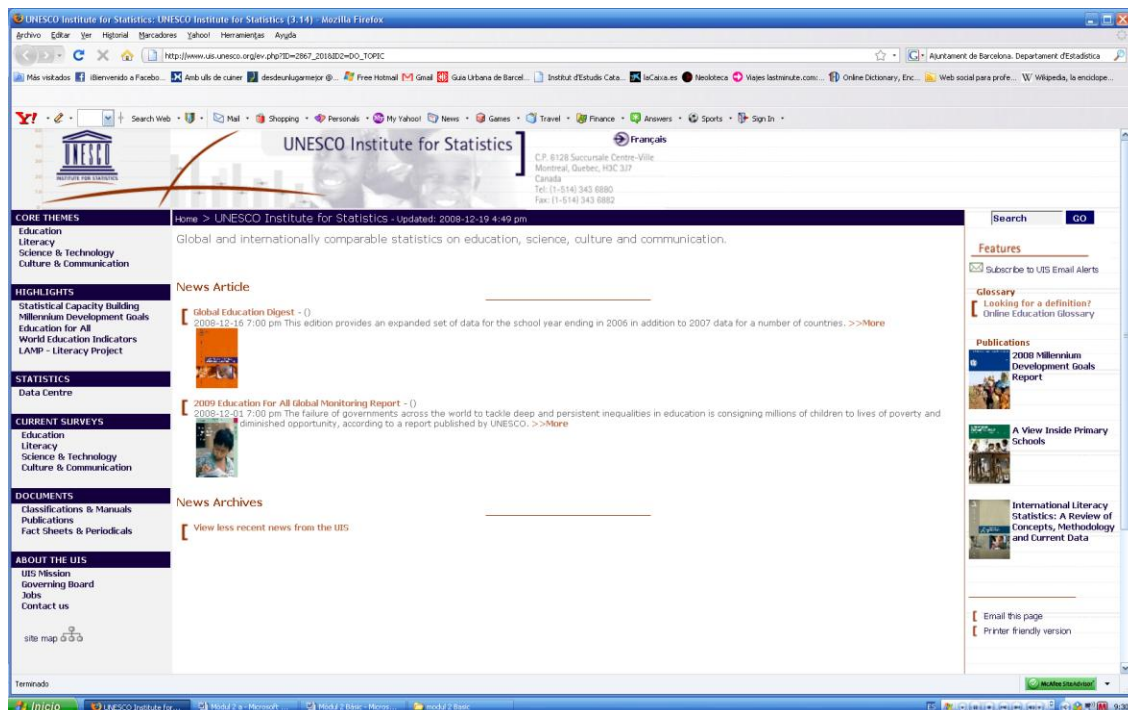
UNESCO Institute for Statistics: UNESCO Institute for Statistics (3.14) - Mozilla Firefox

Archivo Editar Ver Historial Marcadores Yahoo! Herramientas Ayuda

http://www.uis.unesco.org/ev.php?ID=2867_201&ID2=DO_TOPIC

Ajuntament de Barcelona. Departament d'Estadística

Más visitados ¡Bienvenido a Facebo... Amb ulls de cuiner desdeunlugarmejor @... Free Hotmail Gmail Guia Urbana de Barcel... Institut d'Estudis Cata... laCaixa.es Neolóteca Viajes lastminute.com:... Online Dictionary, Enc... Web social para profe... Wikipedia, la enciclope...

Y! Search Web Mail Shopping Personals My Yahoo! News Games Travel Finance Answers Sports Sign In

UNESCO Institute for Statistics

Français

C.P. 6128 Succursale Centre-Ville
Montreal, Quebec, H3C 3J7
Canada
Tel: (1-514) 343 6880
Fax: (1-514) 343 6882

CORE THEMES
Education
Literacy
Science & Technology
Culture & Communication

HIGHLIGHTS
Statistical Capacity Building
Millennium Development Goals
Education for All
World Education Indicators
LAMP - Literacy Project

STATISTICS
Data Centre

CURRENT SURVEYS
Education
Literacy
Science & Technology
Culture & Communication

DOCUMENTS
Classifications & Manuals
Publications
Fact Sheets & Periodicals

ABOUT THE UIS
UIS Mission
Governing Board
Jobs
Contact us

site map

Home > UNESCO Institute for Statistics - Updated: 2008-12-19 4:49 pm

Global and internationally comparable statistics on education, science, culture and communication.

News Article

Global Education Digest - ()
2008-12-16 7:00 pm This edition provides an expanded set of data for the school year ending in 2006 in addition to 2007 data for a number of countries. >>More

2009 Education For All Global Monitoring Report - ()
2008-12-01 7:00 pm The failure of governments across the world to tackle deep and persistent inequalities in education is consigning millions of children to lives of poverty and diminished opportunity, according to a report published by UNESCO. >>More

News Archives

View less recent news from the UIS

Search GO

Features

Subscribe to UIS Email Alerts

Glossary
Looking for a definition?
Online Education Glossary

Publications
2008 Millennium Development Goals Report

A View Inside Primary Schools

International Literacy Statistics: A Review of Concepts, Methodology and Current Data

Email this page
Printer friendly version

Terminado

McAfee SiteAdvisor

Inicio UNESCO Institute for... Modul 2 a - Microsoft ... Modul 2 Basic - Micros... modul 2 Basic